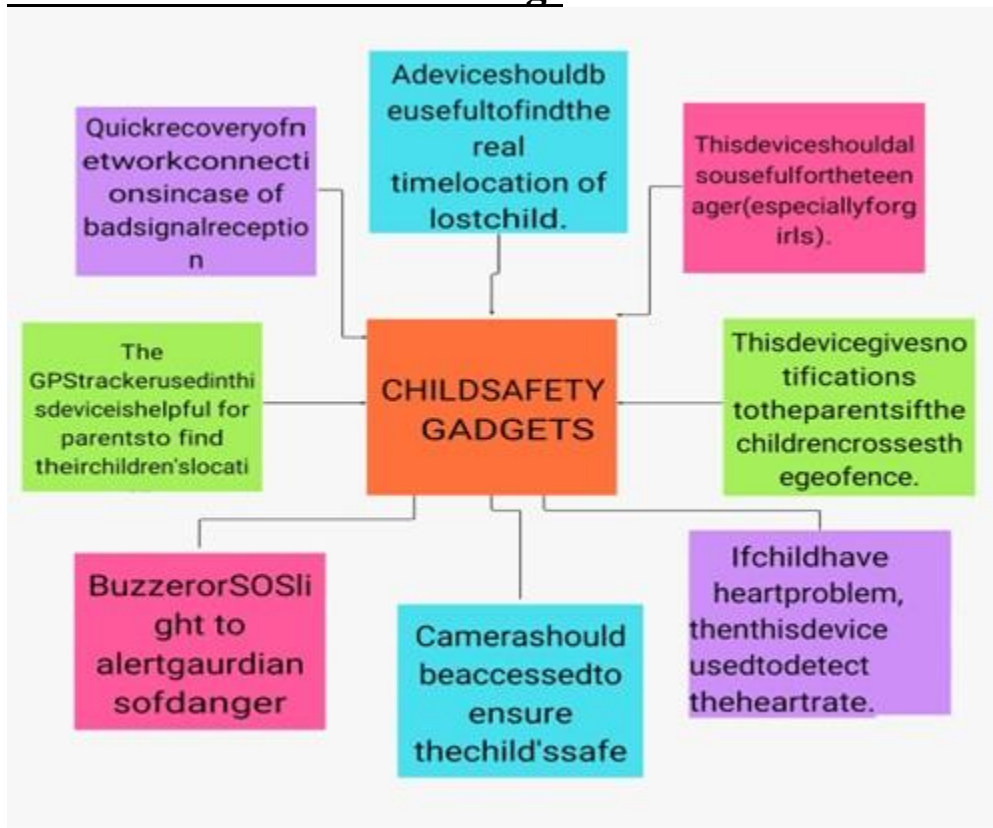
Quickrecoveryofnetworkconnectionsincase of badsignalreception

Adeviceshouldbeusefultofindthe real timelocation of lostchild.

Thisdeviceshouldalsousefulfortheteenager(especiallyforgirls).

The GPStrackerusedinthisdeviceishelpful for parentsto find theirchildren'slocati

CHILDSAFETY GADGETS

Thisdevicegivesnotifications totheparentsifthe childrencrossesthegeofence.

BuzzerorSOSlight to alertgaurdiansofdanger

Camerashould beaccessedto ensure thechild'ssafe

Ifchildhave heartproblem, thenthisdevice usedtodetect theheartrate.